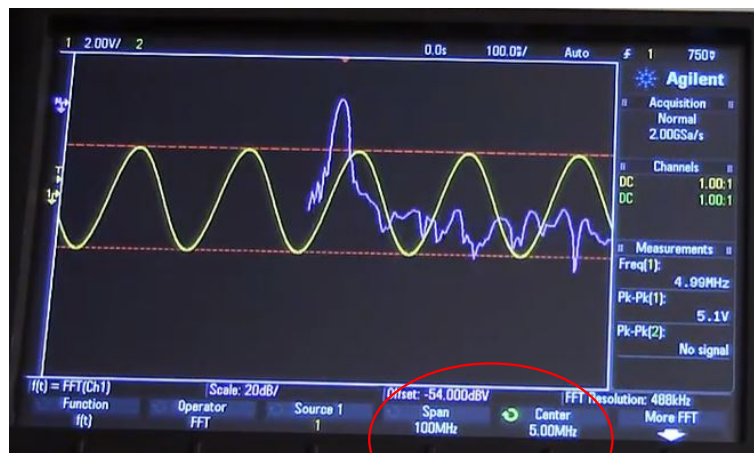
1 2.00V/ 2 0.0s 100.0ṡ/ Auto ғ 1 750ṿ

Agilent

Acquisition
Normal
2.00GSa/s

Channels
DC 1.00:1
DC 1.00:1

Measurements
Freq(1):
4.99MHz
Pk-Pk(1):
5.1V
Pk-Pk(2):
No signal

f(t) = FFT(Ch1) Scale: 20dB/ Offset: -54.000dBV FFT Resolution: 488kHz

Function
f(t)

Operator
FFT

Source 1
1

Span
100MHz

Center
5.00MHz

More FFT